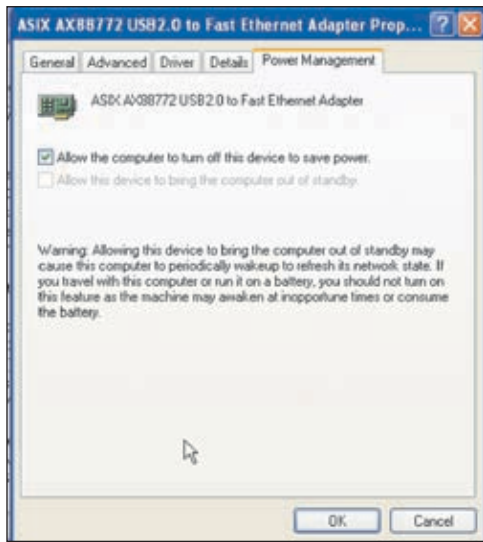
ASIX AX88772 USB2.0 to Fast Ethernet Adapter Prop...

General | Advanced | Driver | Details | Power Management

ASIX AX88772 USB2.0 to Fast Ethernet Adapter

Allow the computer to turn off this device to save power.

Allow this device to bring the computer out of standby.

Warning: Allowing this device to bring the computer out of standby may cause this computer to periodically wakeup to refresh its network state. If you travel with this computer or run it on a battery, you should not turn on this feature as the machine may awaken at inopportune times or consume the battery.

OK | Cancel